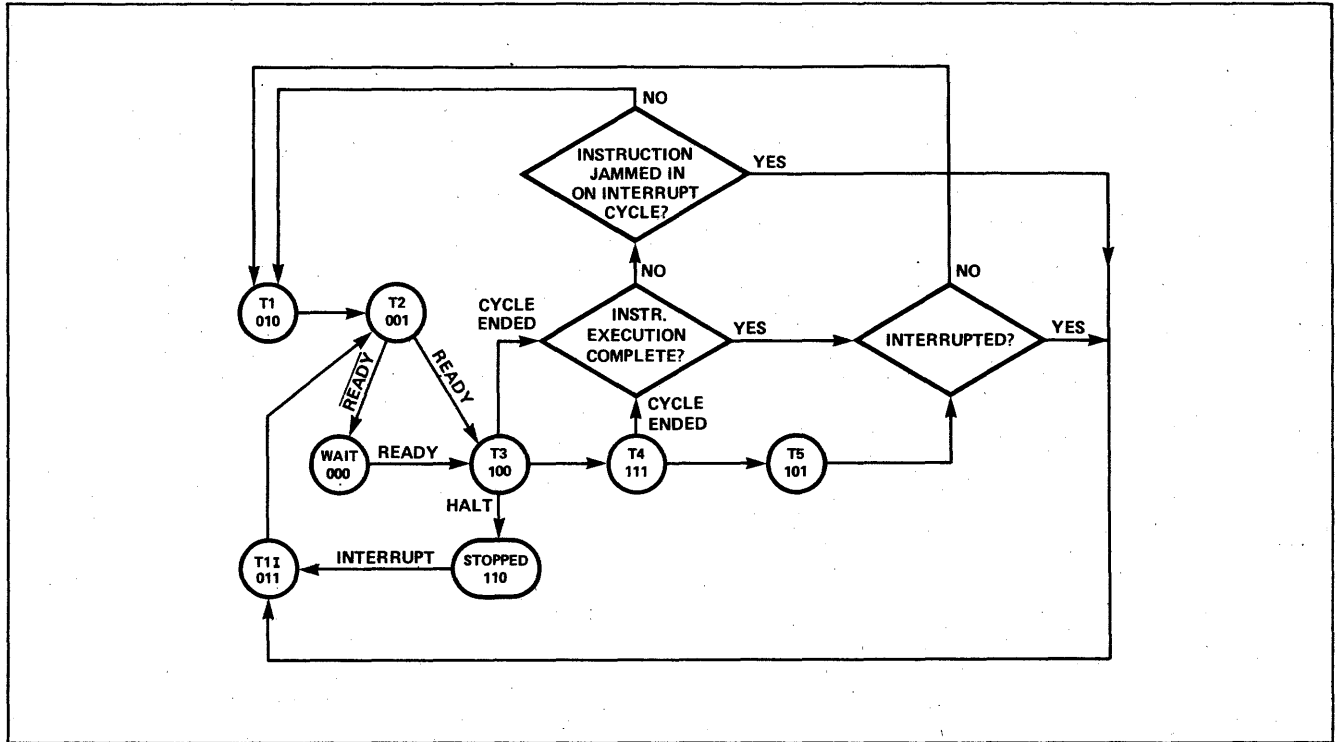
NO

INSTRUCTION JAMMED IN ON INTERRUPT CYCLE?

YES

NO

NO

T1 010

T2 001

CYCLE ENDED

INSTR. EXECUTION COMPLETE?

YES

INTERRUPTED?

YES

READY

READY

CYCLE ENDED

WAIT 000

READY

T3 100

T4 111

T5 101

HALT

T1I 011

INTERRUPT

STOPPED 110